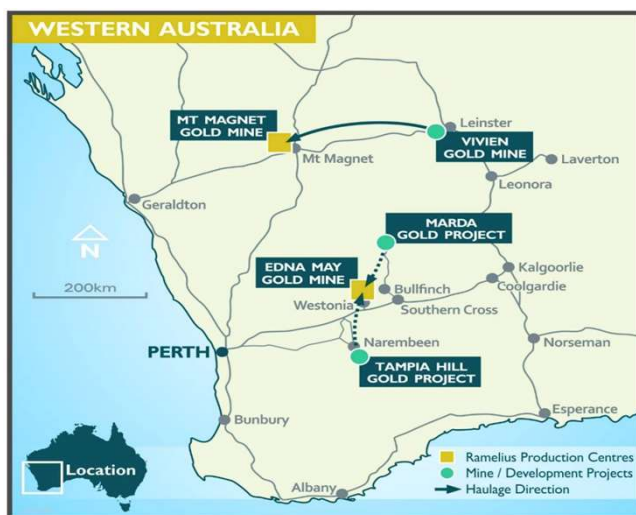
WESTERN AUSTRALIA

MT MAGNET GOLD MINE

Mt Magnet

Leinster

VIVIEN GOLD MINE

Laverton

Leonora

Geraldton

N

200km

MARDA GOLD PROJECT

EDNA MAY GOLD MINE

Kalgoorlie

Bullfinch

Coolgardie

Westonia

Southern Cross

PERTH

Narembeen

Norseman

TAMPIA HILL GOLD PROJECT

Bunbury

Esperance

Location

Albany

Ramelius Production Centres

Mine / Development Projects

Haulage Direction